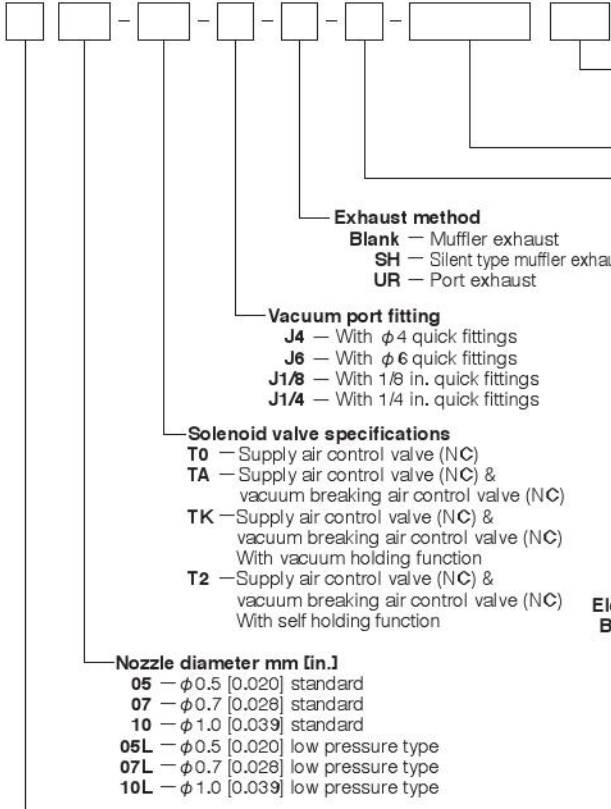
Exhaust method
Blank — Muffler exhaust
SH — Silent type muffler exhau
UR — Port exhaust

Vacuum port fitting
J4 — With $\phi$4 quick fittings
J6 — With $\phi$6 quick fittings
J1/8 — With 1/8 in. quick fittings
J1/4 — With 1/4 in. quick fittings

Solenoid valve specifications
T0 — Supply air control valve (NC)
TA — Supply air control valve (NC) & vacuum breaking air control valve (NC)
TK — Supply air control valve (NC) & vacuum breaking air control valve (NC) With vacuum holding function
T2 — Supply air control valve (NC) & vacuum breaking air control valve (NC) With self holding function

El
B

Nozzle diameter mm [in.]
05 — $\phi$0.5 [0.020] standard
07 — $\phi$0.7 [0.028] standard
10 — $\phi$1.0 [0.039] standard
05L — $\phi$0.5 [0.020] low pressure type
07L — $\phi$0.7 [0.028] low pressure type
10L — $\phi$1.0 [0.039] low pressure type